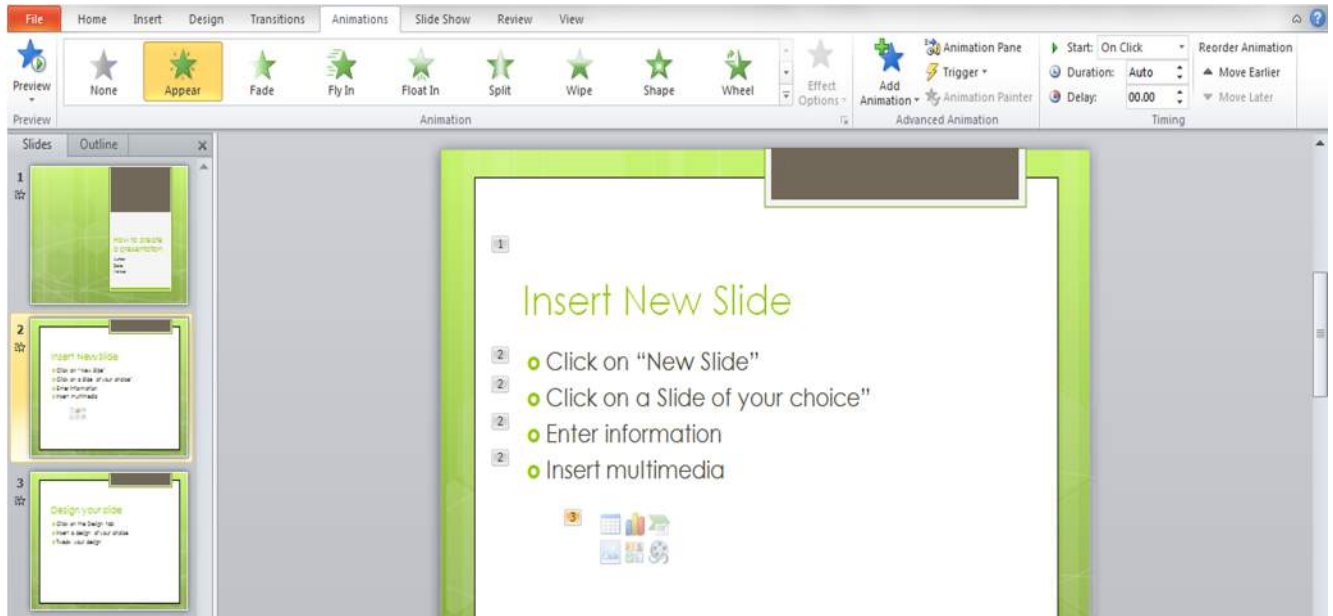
File Home Insert Design Transitions Animations Slide Show Review View

Preview
None Appear Fade Fly In Float In Split Wipe Shape Wheel
Effect Options
Add Animation
Animation Pane
Trigger
Animation Painter
Start: On Click
Duration: Auto
Delay: 00.00
Reorder Animation
Move Earlier
Move Later
Preview
Animation
Advanced Animation
Timing

Slides Outline

1
How to create a presentation
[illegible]

2
Insert New Slide
Click on "New Slide"
Click on a Slide of your choice"
Enter information
Insert multimedia

3
Design your slide
Click on the Design Tab
Insert a design of your choice
Tweak your design

1

Insert New Slide

2 Click on "New Slide"
2 Click on a Slide of your choice"
2 Enter information
2 Insert multimedia

3